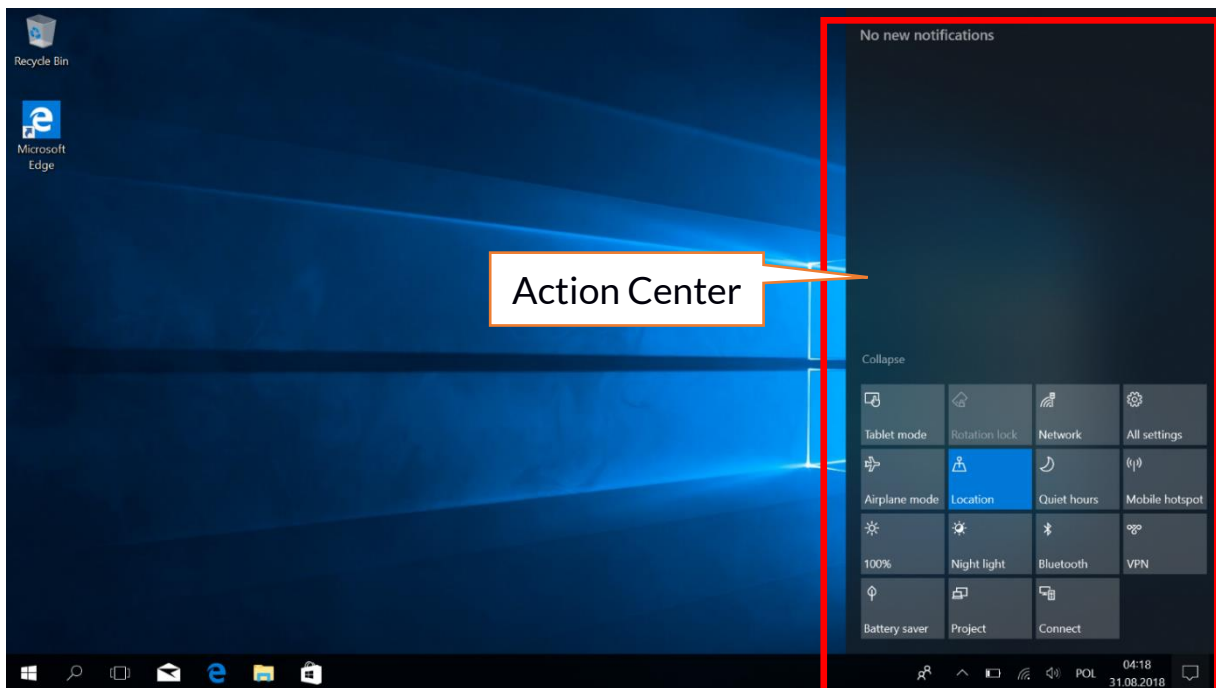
Recycle Bin

Microsoft Edge

No new notifications

Action Center

Collapse

| | | | |
|---|---|---|---|
| Tablet mode | Rotation lock | Network | All settings |
| Airplane mode | Location | Quiet hours | Mobile hotspot |
| 100% | Night light | Bluetooth | VPN |
| Battery saver | Project | Connect | |

POL 04:18 31.08.2018